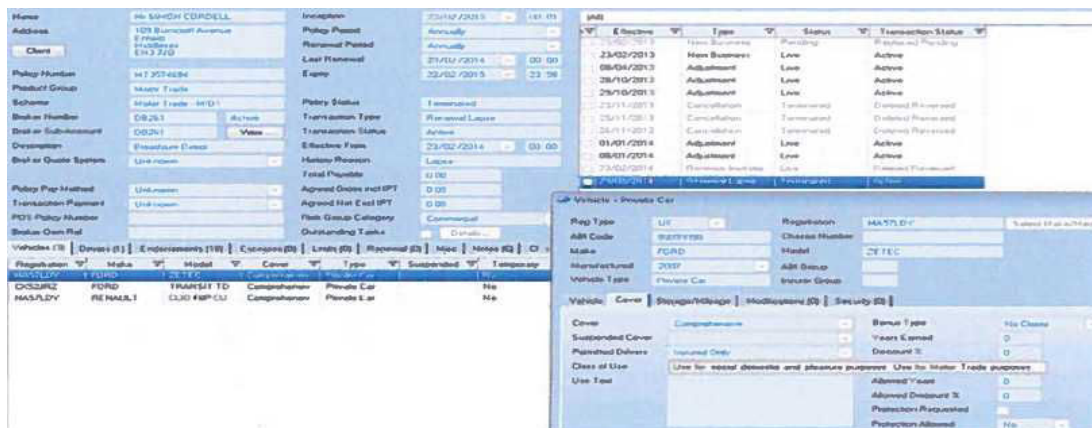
Name | Mr SIMON CORDELL
Address | 109 Burncroft Avenue Enfield Middlesex EN3 7JQ
Client
Policy Number | MT3574684
Product Group | Motor Trade
Scheme | Motor Trade - M/D1
Broker Number | DB261 | Active
Broker Sub-Account | DB261 | View...
Description | Broadsure Direct
Broker Quote System | Unknown
Policy Pay Method | Unknown
Transaction Payment | Unknown
POS Policy Number
Broker Own Ref

Inception | 23/02/2013 | 00:01
Policy Period | Annually
Renewal Period | Annually
Last Renewal | 21/02/2014 | 00:00
Expiry | 22/02/2015 | 23:59
Policy Status | Terminated
Transaction Type | Renewal Lapse
Transaction Status | Active
Effective From | 23/02/2014 | 00:00
History Reason | Lapse
Total Payable | 0.00
Agreed Gross incl IPT | 0.00
Agreed Net Excl IPT | 0.00
Risk Group Category | Commercial
Outstanding Tasks | Details...

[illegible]

| Effective | Type | Status | Transaction Status |
|---|---|---|---|
| 23/02/2013 | New Business | Pending | Replaced Pending |
| 23/02/2013 | New Business | Live | Active |
| 08/04/2013 | Adjustment | Live | Active |
| 28/10/2013 | Adjustment | Live | Active |
| 29/10/2013 | Adjustment | Live | Active |
| 23/11/2013 | Cancellation | Terminated | Deleted Reversed |
| 23/11/2013 | Cancellation | Terminated | Deleted Reversed |
| 24/11/2013 | Cancellation | Terminated | Deleted Reversed |
| 01/01/2014 | Adjustment | Live | Active |
| 08/01/2014 | Adjustment | Live | Active |
| 23/02/2014 | Renewal Invitation | Live | Deleted Reversed |
| 23/02/2014 | Renewal Lapse | Terminated | Active |

Vehicles (3) | Drivers (1) | Endorsements (10) | Excesses (0) | Limits (0) | Renewal (0) | Misc | Notes (0) | Cl

| Registration | Make | Model | Cover | Type | Suspended | Temporary |
|---|---|---|---|---|---|---|
| MA57LDY | FORD | ZETEC | Comprehensive | Private Car | No | |
| DX52JRZ | FORD | TRANSIT TD | Comprehensive | Private Car | No | |
| MA57LDY | RENAULT | CLIO RIP CU | Comprehensive | Private Car | No | |

Vehicle - Private Car
Reg Type | UK
Registration | MA57LDY
Select Make/Model
ABI Code | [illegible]
Chassis Number
Make | FORD
Model | ZETEC
Manufactured | 2007
ABI Group
Vehicle Type | Private Car
Insurer Group

Vehicle | Cover | Storage/Mileage | Modifications (0) | Security (0)

Cover | Comprehensive
Suspended Cover
Permitted Drivers | Insured Only
Class of Use | Use for social domestic and pleasure purposes. Use for Motor Trade purposes
Use Text
Bonus Type | No Claims
Years Earned | 0
Discount % | 0
Allowed Years | 0
Allowed Discount % | 0
Protection Requested
Protection Allowed | No